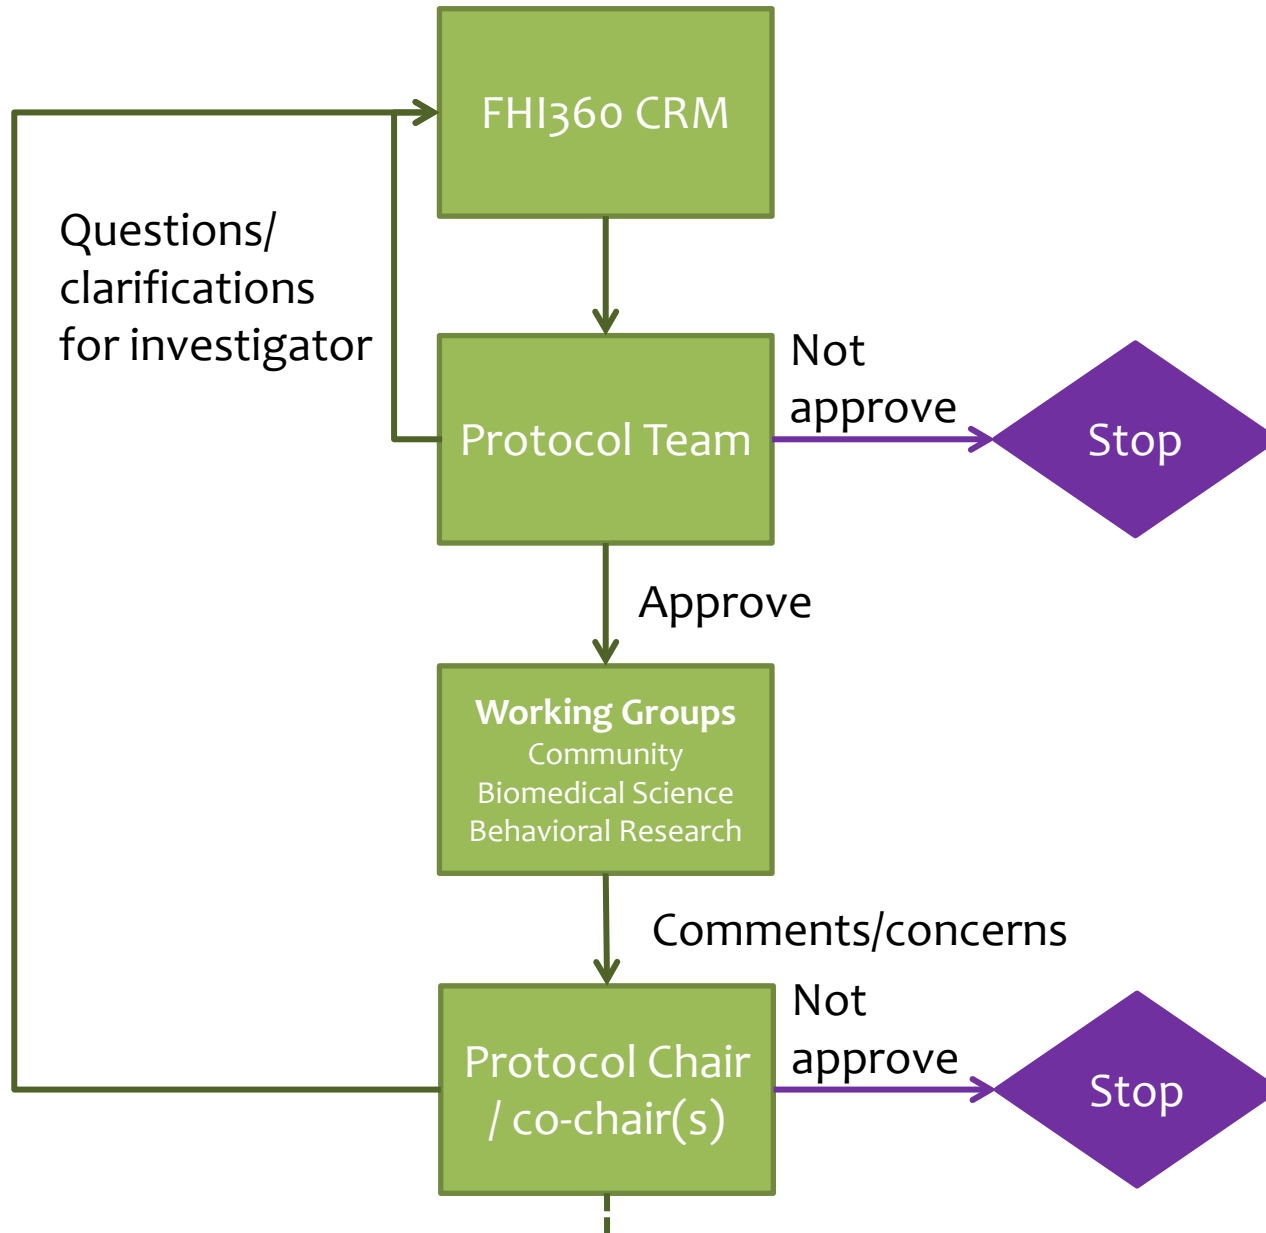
FHI360 CRM

Questions/ clarifications for investigator

Protocol Team

Not approve

Stop

Approve

Working Groups
Community
Biomedical Science
Behavioral Research

Comments/concerns

Protocol Chair / co-chair(s)

Not approve

Stop